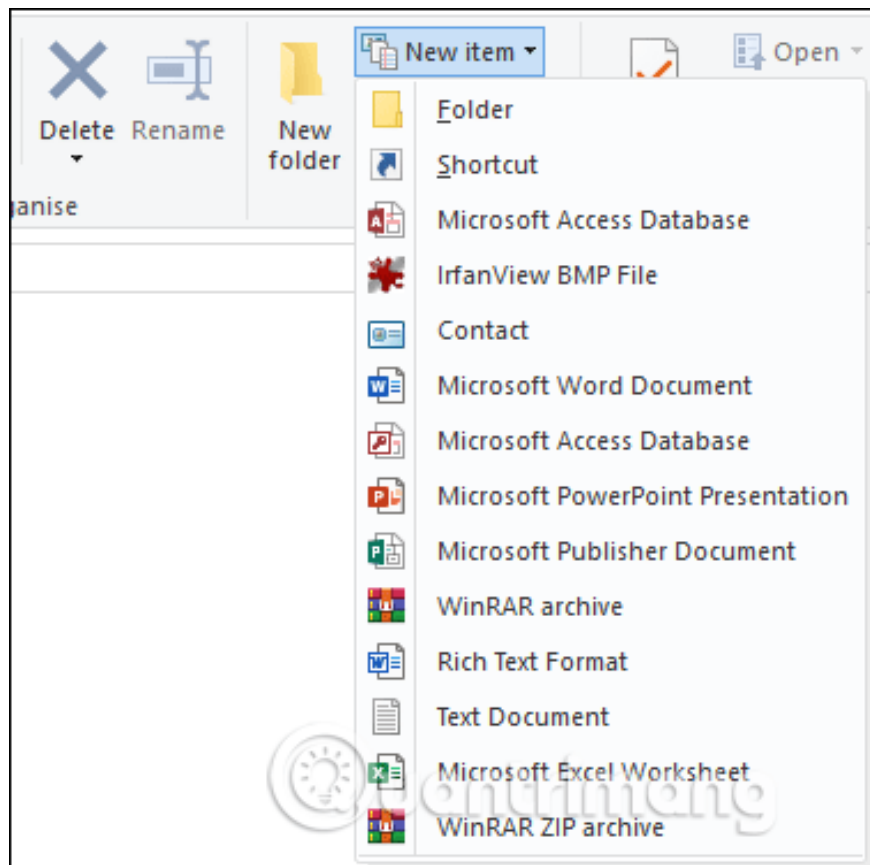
Delete
Rename
New folder
New item
Open
anise

Folder
Shortcut
Microsoft Access Database
IrfanView BMP File
Contact
Microsoft Word Document
Microsoft Access Database
Microsoft PowerPoint Presentation
Microsoft Publisher Document
WinRAR archive
Rich Text Format
Text Document
Microsoft Excel Worksheet
WinRAR ZIP archive

uantrimang